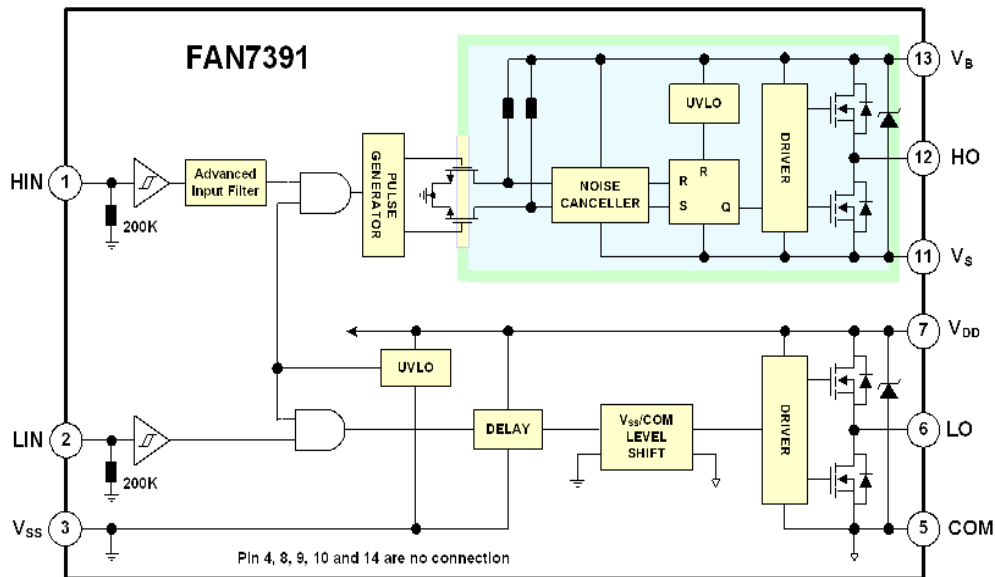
FAN7391

HIN 1

200K

Advanced Input Filter

PULSE GENERATOR

NOISE CANCELLER

R

S

R

Q

UVLO

DRIVER

13 $V_B$

12 HO

11 $V_S$

7 $V_{DD}$

UVLO

LIN 2

200K

DELAY

$V_{SS}$/COM LEVEL SHIFT

DRIVER

6 LO

$V_{SS}$ 3

5 COM

Pin 4, 8, 9, 10 and 14 are no connection